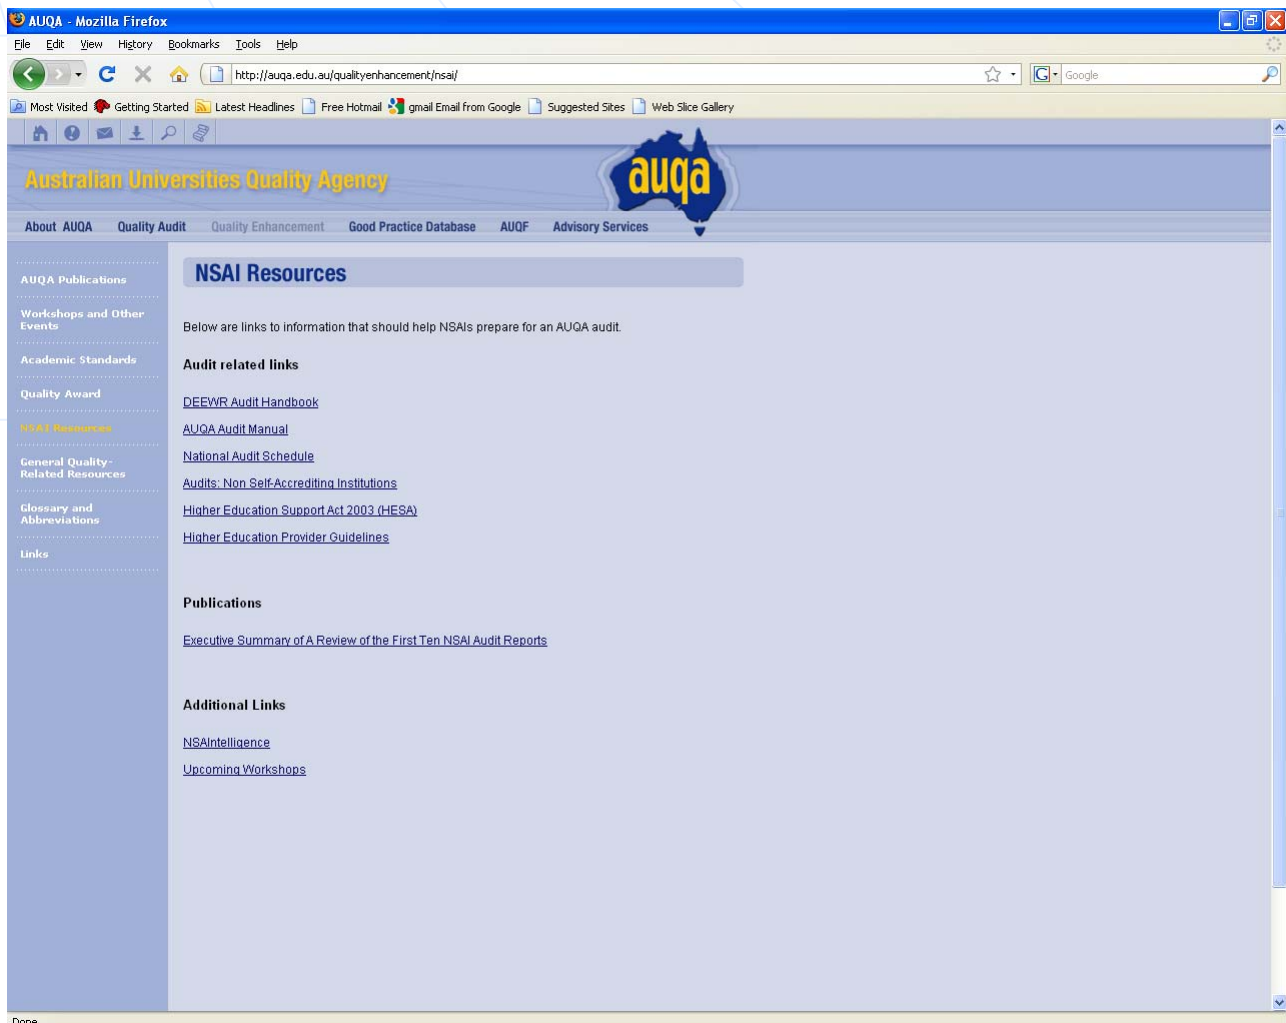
AUQA - Mozilla Firefox

File Edit View History Bookmarks Tools Help

http://auqa.edu.au/qualityenhancement/nsai/

Google

Most Visited Getting Started Latest Headlines Free Hotmail gmail Email from Google Suggested Sites Web Slice Gallery

Australian Universities Quality Agency

auqa

About AUQA Quality Audit Quality Enhancement Good Practice Database AUQF Advisory Services

AUQA Publications

Workshops and Other Events

Academic Standards

Quality Award

NSAI Resources

General Quality-Related Resources

Glossary and Abbreviations

Links

NSAI Resources

Below are links to information that should help NSAIs prepare for an AUQA audit.

Audit related links

DEEWR Audit Handbook

AUQA Audit Manual

National Audit Schedule

Audits: Non Self-Accrediting Institutions

Higher Education Support Act 2003 (HESA)

Higher Education Provider Guidelines

Publications

Executive Summary of A Review of the First Ten NSAI Audit Reports

Additional Links

NSAIntelligence

Upcoming Workshops

Done